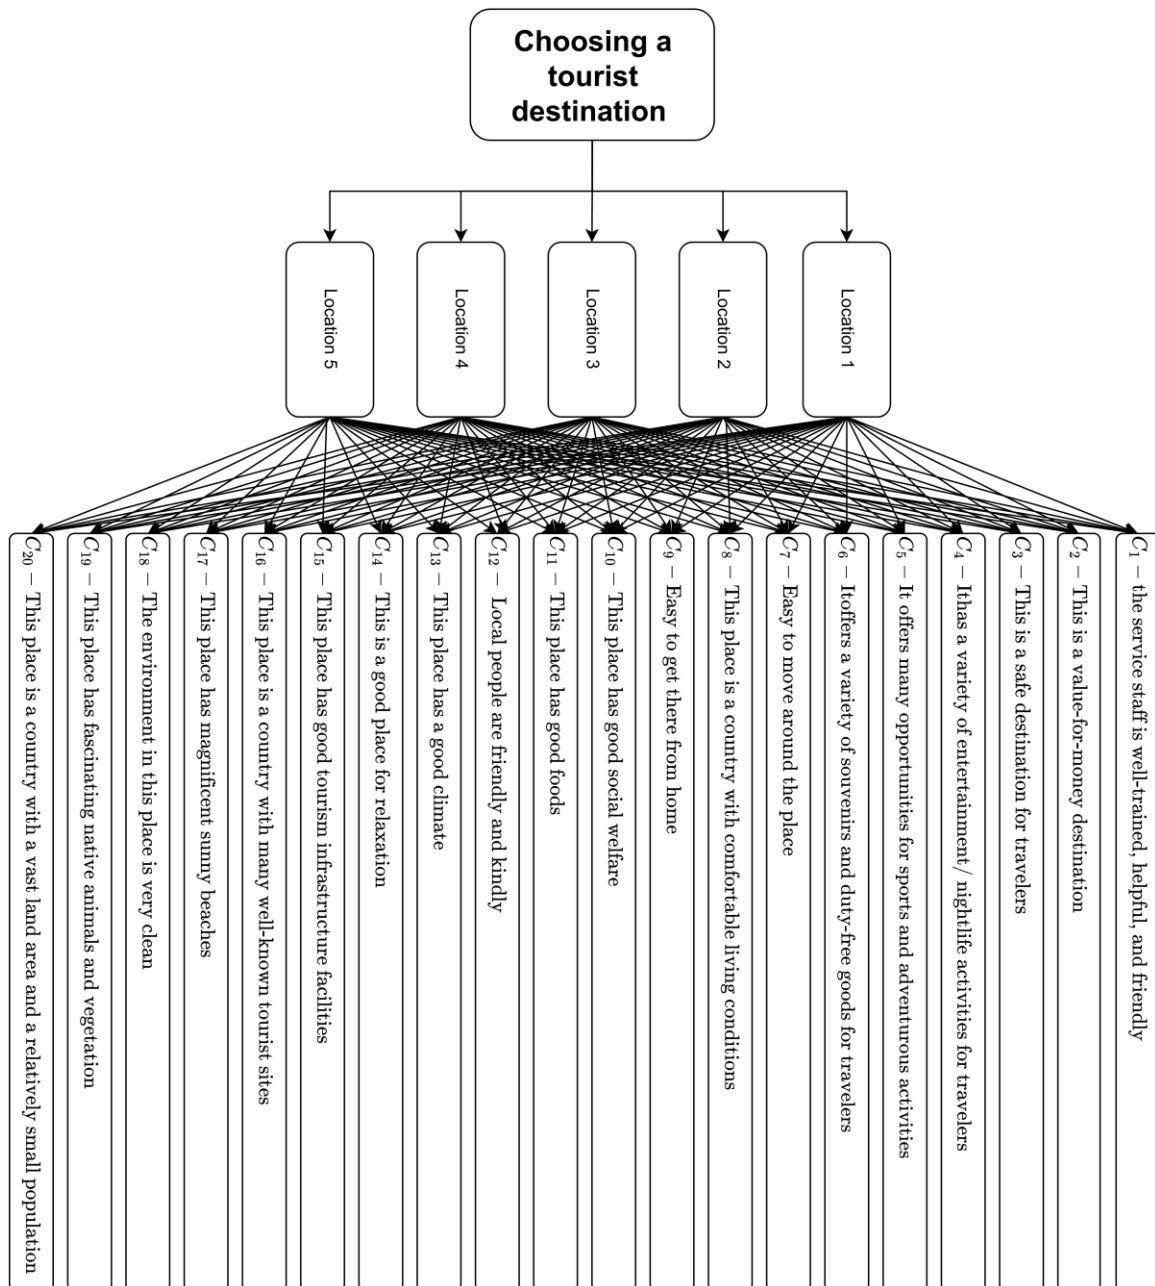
Choosing a tourist destination

Location 5

Location 4

Location 3

Location 2

Location 1

$C_{20}$ – This place is a country with a vast land area and a relatively small population

$C_{19}$ – This place has fascinating native animals and vegetation

$C_{18}$ – The environment in this place is very clean

$C_{17}$ – This place has magnificent sunny beaches

$C_{16}$ – This place is a country with many well-known tourist sites

$C_{15}$ – This place has good tourism infrastructure facilities

$C_{14}$ – This is a good place for relaxation

$C_{13}$ – This place has a good climate

$C_{12}$ – Local people are friendly and kindly

$C_{11}$ – This place has good foods

$C_{10}$ – This place has good social welfare

$C_{9}$ – Easy to get there from home

$C_{8}$ – This place is a country with comfortable living conditions

$C_{7}$ – Easy to move around the place

$C_{6}$ – Itoffers a variety of souvenirs and duty-free goods for travelers

$C_{5}$ – It offers many opportunities for sports and adventurous activities

$C_{4}$ – Ithas a variety of entertainment / nightlife activities for travelers

$C_{3}$ – This is a safe destination for travelers

$C_{2}$ – This is a value-for-money destination

$C_{1}$ – the service staff is well-trained, helpful, and friendly